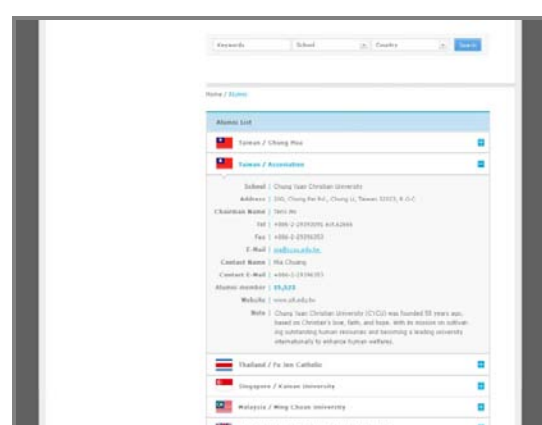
Keywords School Country Search

Home / Alumni

Alumni List

Taiwan / Chung Hsu

Taiwan / Association

School | Chung Yuan Christian University

Address | 200, Chung Pei Rd., Chung Li, Taiwan 32023, R.O.C.

Chairman Name | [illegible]

Tel | +886-3-2659395 ext.6266

Fax | +886-3-2656353

E-Mail | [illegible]

Contact Name | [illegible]

Contact E-Mail | +886-3-2656353

Alumni member | 89,833

Website | www.cycu.edu.tw

Note | Chung Yuan Christian University (CYCU) was founded 55 years ago, based on Christian's love, faith, and hope. With its mission on cultivating outstanding human resources and becoming a leading university internationally to enhance human welfares.

Thailand / Fu Jen Catholic

Singapore / Kainan University

Malaysia / Ming Chuan University